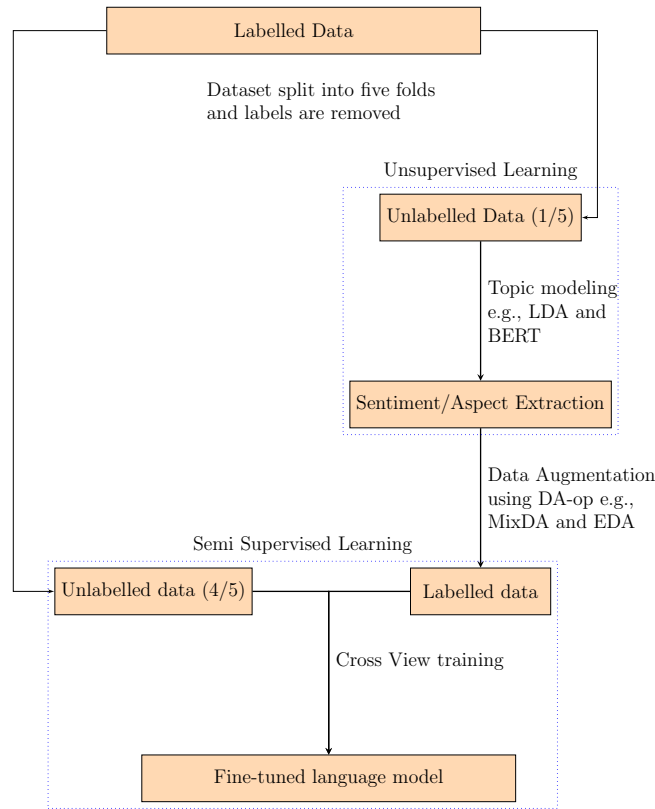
Labelled Data

Dataset split into five folds and labels are removed

Unsupervised Learning

Unlabelled Data (1/5)

Topic modeling e.g., LDA and BERT

Sentiment/Aspect Extraction

Data Augmentation using DA-op e.g., MixDA and EDA

Semi Supervised Learning

Unlabelled data (4/5)

Labelled data

Cross View training

Fine-tuned language model